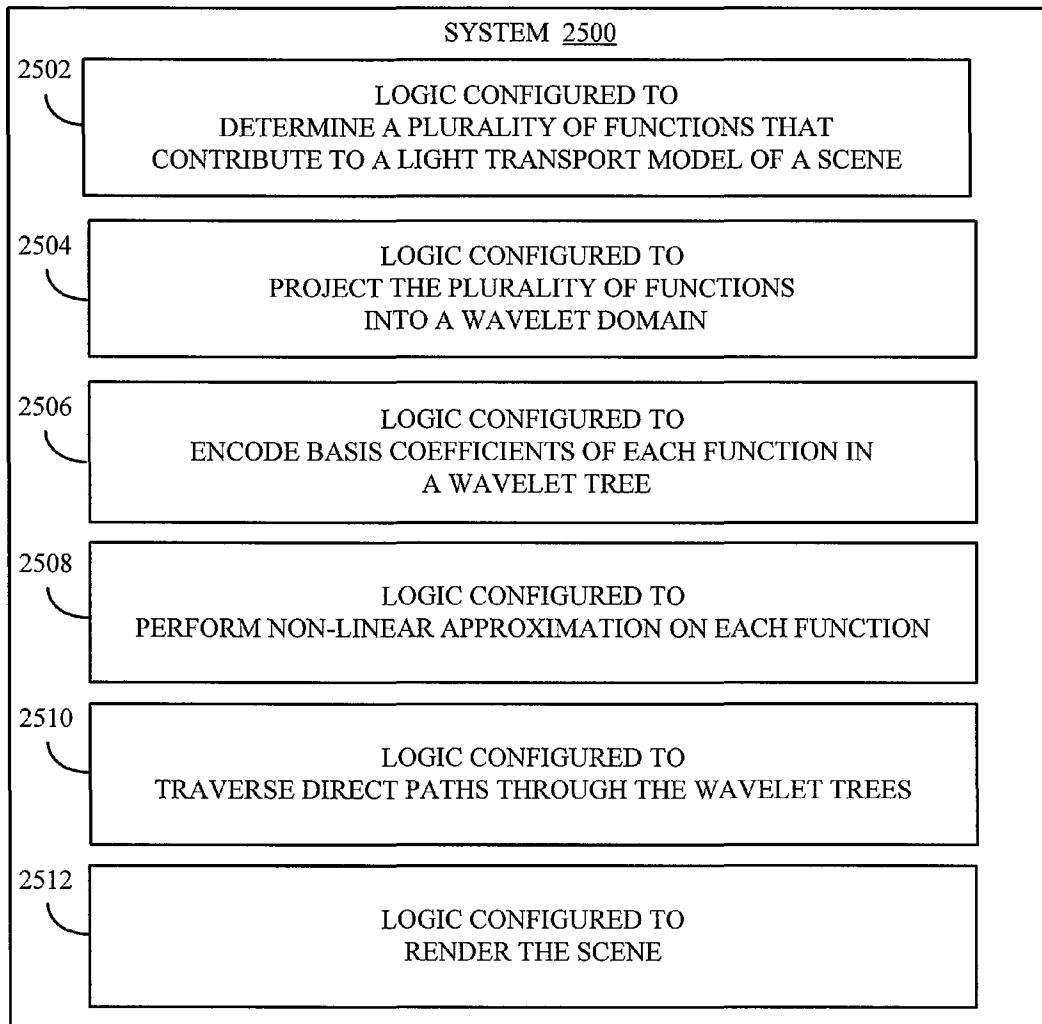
SYSTEM 2500

2502

LOGIC CONFIGURED TO DETERMINE A PLURALITY OF FUNCTIONS THAT CONTRIBUTE TO A LIGHT TRANSPORT MODEL OF A SCENE

2504

LOGIC CONFIGURED TO PROJECT THE PLURALITY OF FUNCTIONS INTO A WAVELET DOMAIN

2506

LOGIC CONFIGURED TO ENCODE BASIS COEFFICIENTS OF EACH FUNCTION IN A WAVELET TREE

2508

LOGIC CONFIGURED TO PERFORM NON-LINEAR APPROXIMATION ON EACH FUNCTION

2510

LOGIC CONFIGURED TO TRAVERSE DIRECT PATHS THROUGH THE WAVELET TREES

2512

LOGIC CONFIGURED TO RENDER THE SCENE